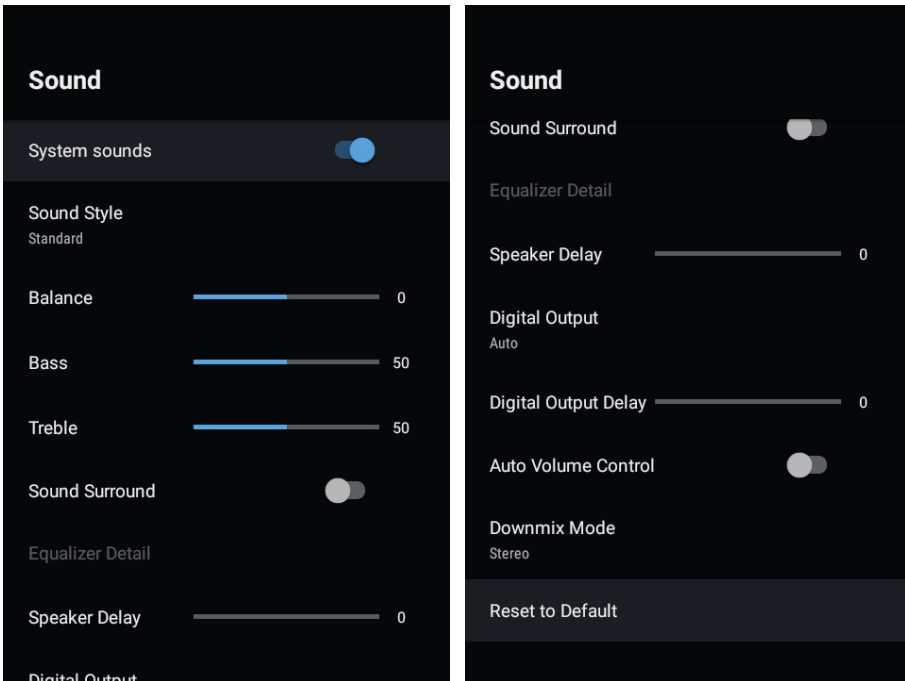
Sound

System sounds

Sound Style
Standard

Balance 0

Bass 50

Treble 50

Sound Surround

Equalizer Detail

Speaker Delay 0

Digital Output

Sound

Sound Surround

Equalizer Detail

Speaker Delay 0

Digital Output
Auto

Digital Output Delay 0

Auto Volume Control

Downmix Mode
Stereo

Reset to Default